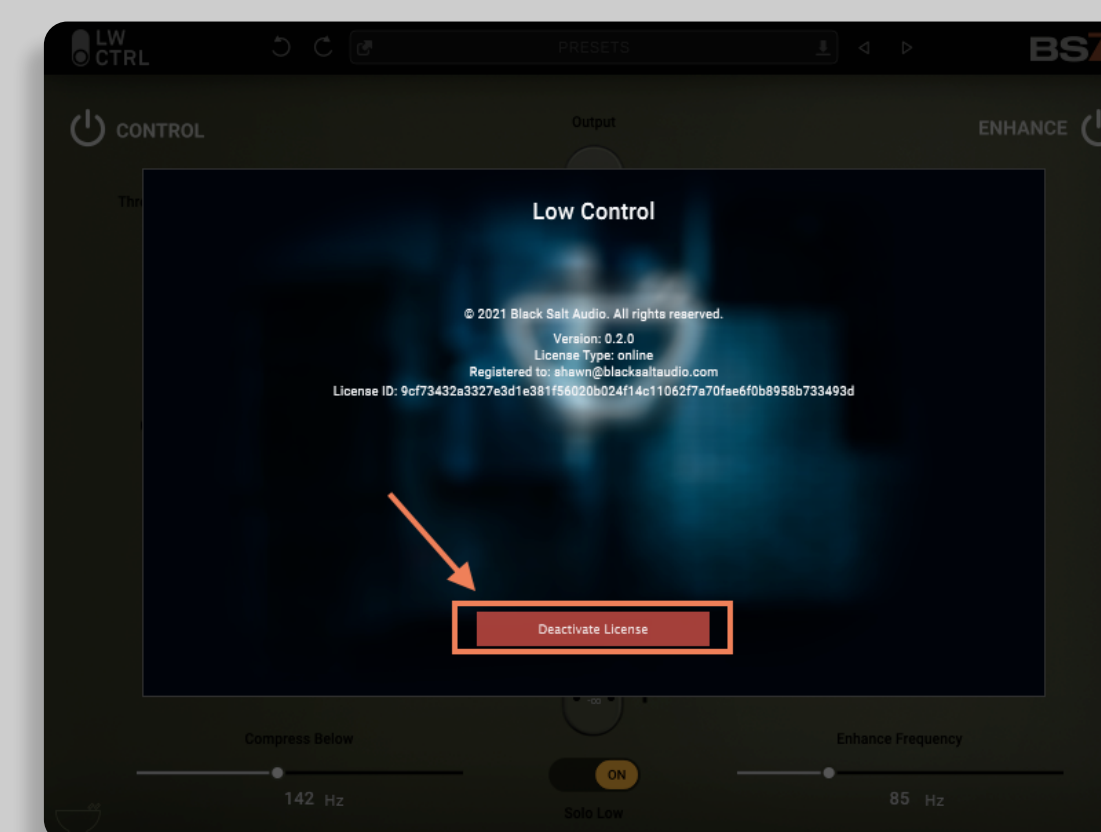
LW CTRL

PRESETS

BS

CONTROL

Output

ENHANCE

Thr

Low Control

© 2021 Black Salt Audio. All rights reserved.

Version: 0.2.0
License Type: online
Registered to: shawn@blacksaltaudio.com
License ID: 9cf73432a3327e3d1e381f56020b024f14c11062f7a70fae6f0b8958b733493d

Deactivate License

Compress Below

Enhance Frequency

ON

142 Hz

85 Hz

Solo Low